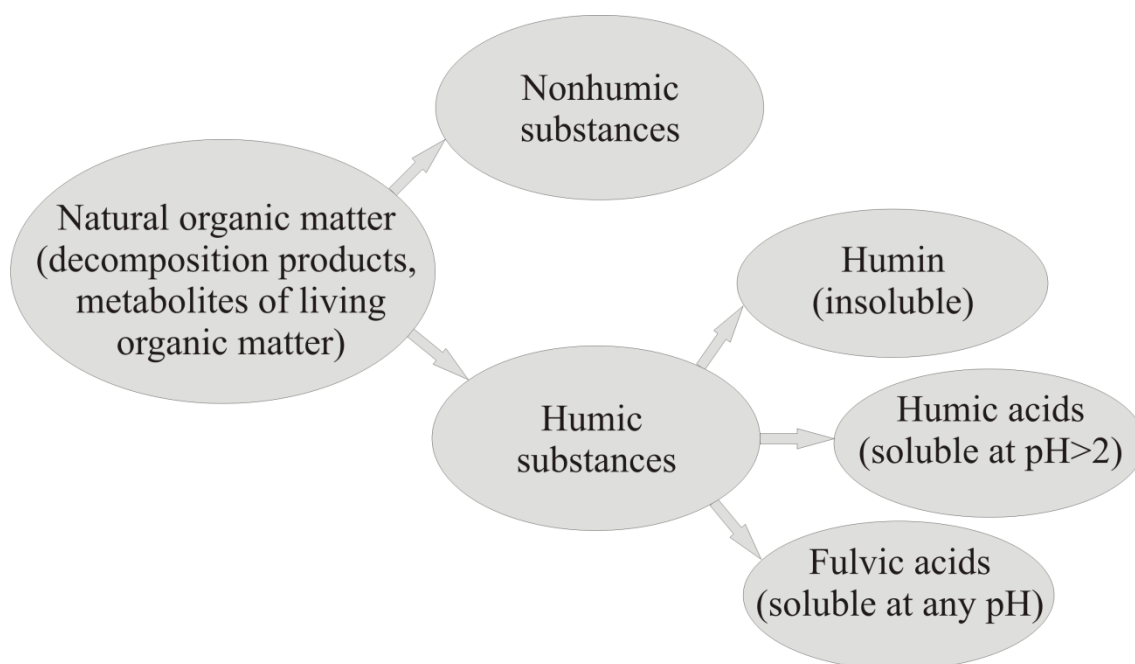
Natural organic matter (decomposition products, metabolites of living organic matter)

Nonhumic substances

Humic substances

Humin (insoluble)

Humic acids (soluble at pH>2)

Fulvic acids (soluble at any pH)